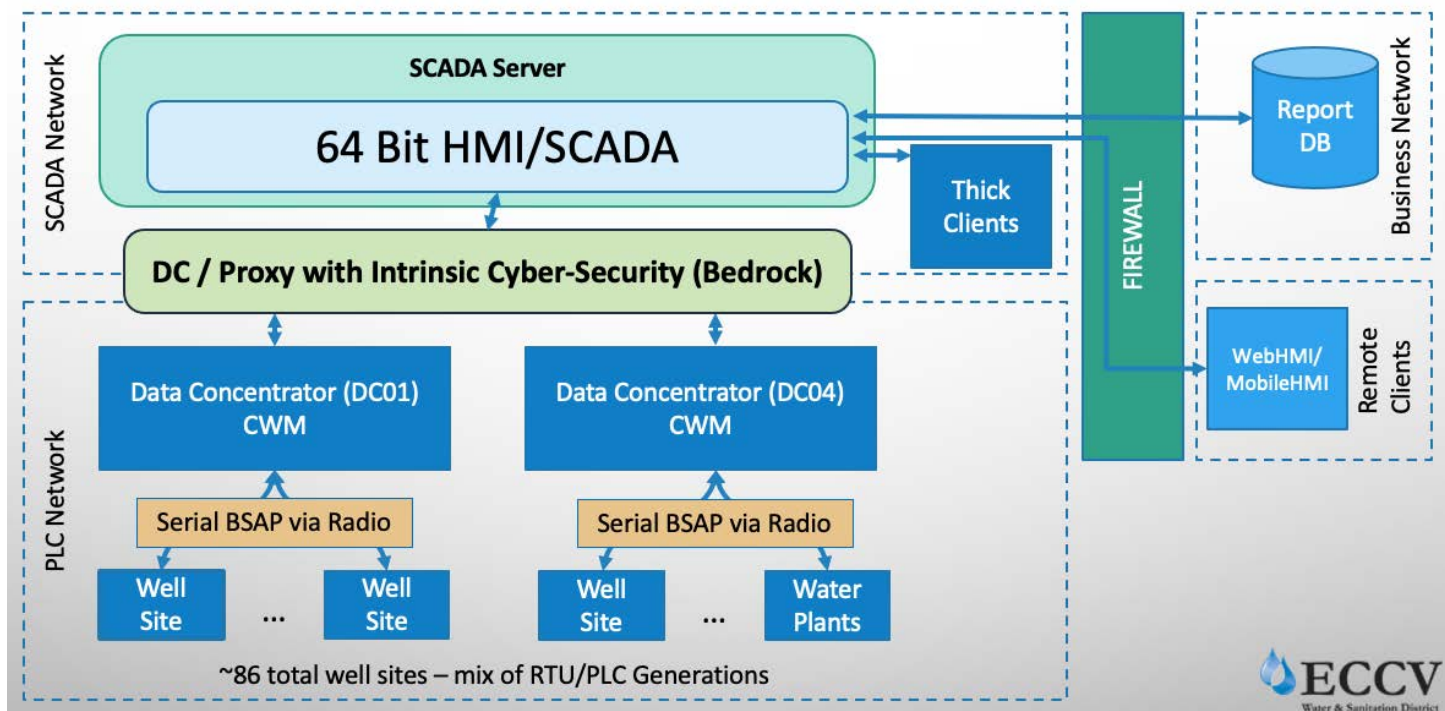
SCADA Network

SCADA Server

64 Bit HMI/SCADA

Thick Clients

DC / Proxy with Intrinsic Cyber-Security (Bedrock)

FIREWALL

Report DB

Business Network

WebHMI/ MobileHMI

Remote Clients

PLC Network

Data Concentrator (DC01) CWM

Data Concentrator (DC04) CWM

Serial BSAP via Radio

Serial BSAP via Radio

Well Site

...

Well Site

Well Site

...

Water Plants

~86 total well sites – mix of RTU/PLC Generations

ECCV
Water & Sanitation District